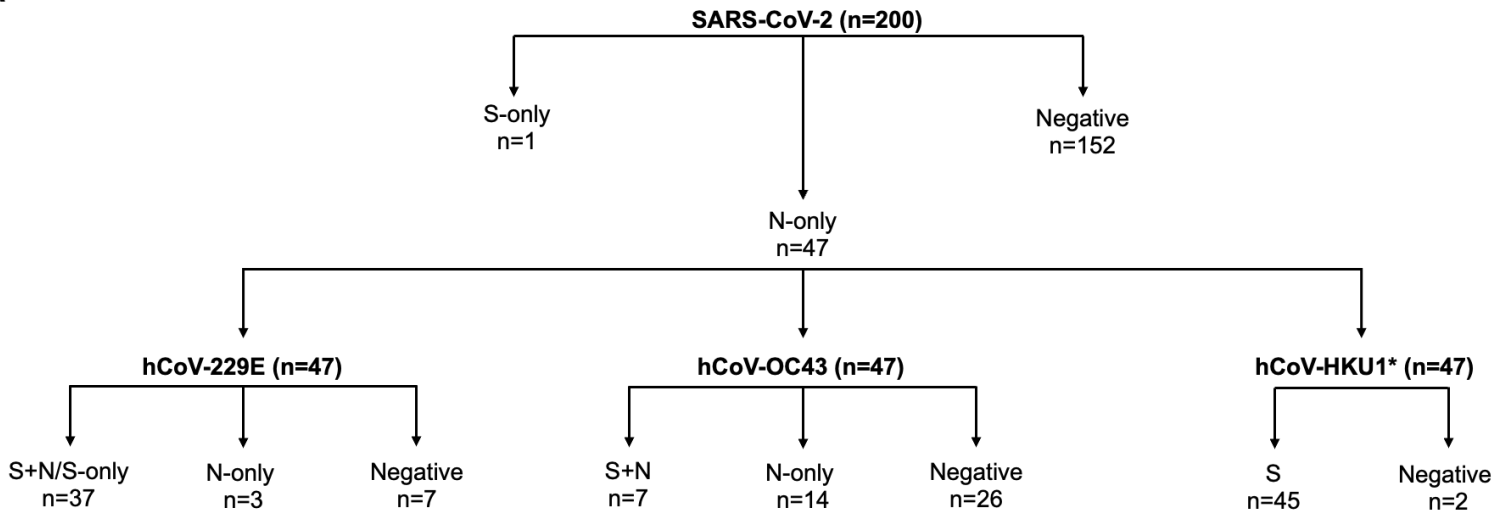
SARS-CoV-2 (n=200)

S-only
n=1

Negative
n=152

N-only
n=47

hCoV-229E (n=47)

hCoV-OC43 (n=47)

hCoV-HKU1* (n=47)

S+N/S-only
n=37

N-only
n=3

Negative
n=7

S+N
n=7

N-only
n=14

Negative
n=26

S
n=45

Negative
n=2